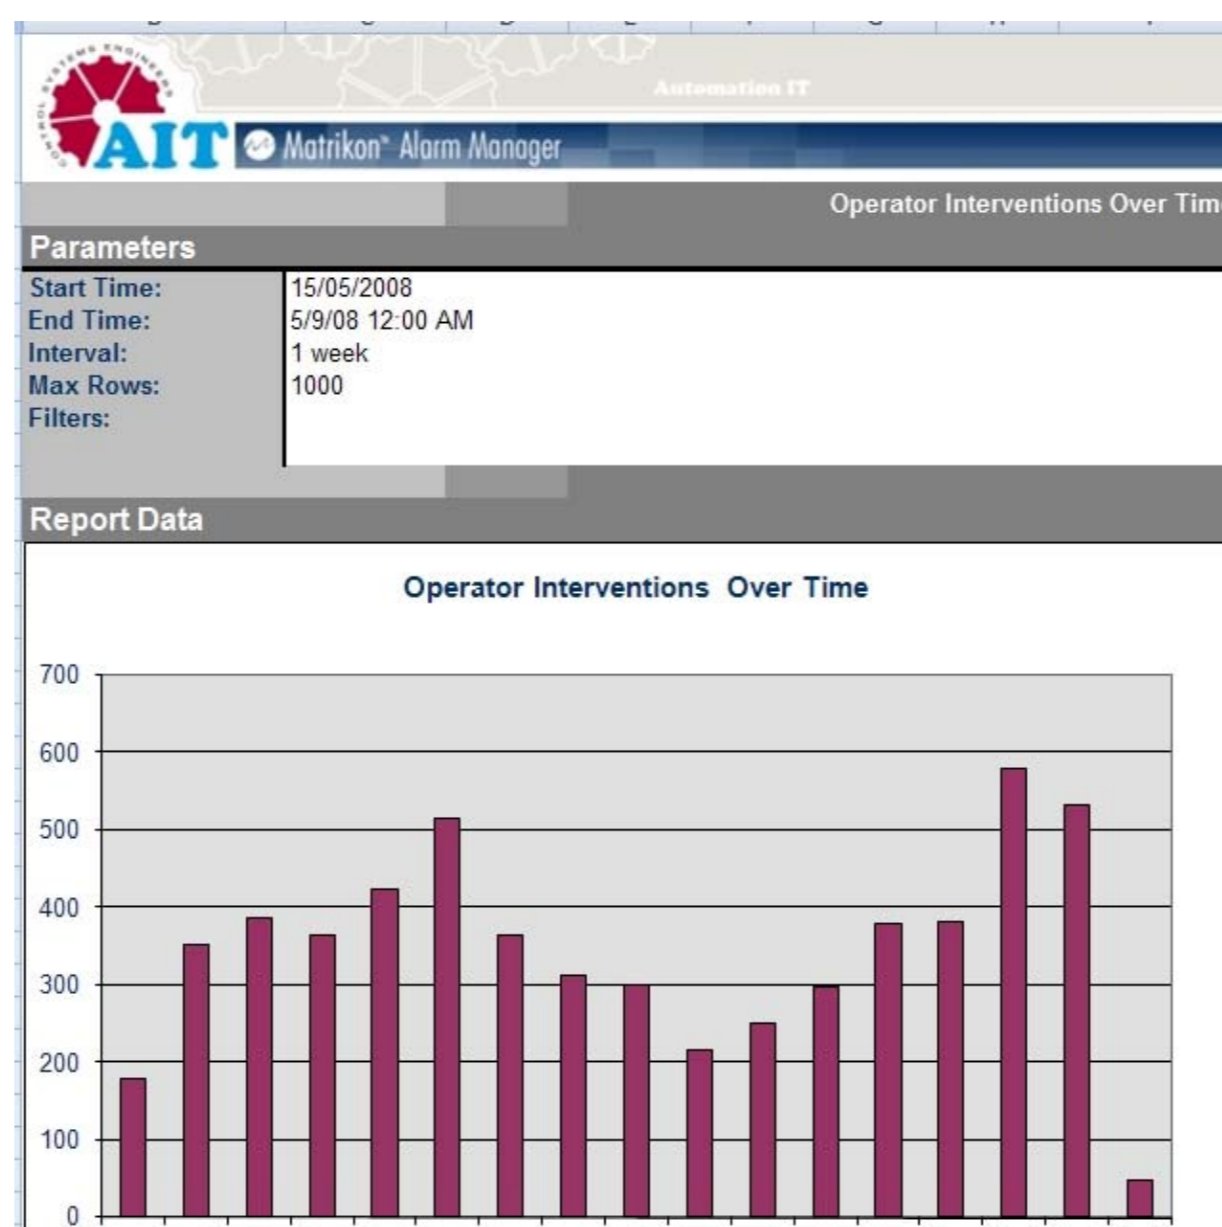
CONTROL SYSTEMS ENGINEERS

AIT

Automation IT

Matrikon™ Alarm Manager

Operator Interventions Over Tim

Parameters

| Start Time: | 15/05/2008 |
|---|---|
| End Time: | 5/9/08 12:00 AM |
| Interval: | 1 week |
| Max Rows: | 1000 |
| Filters: | |

Report Data

Operator Interventions Over Time

700
600
500
400
300
200
100
0